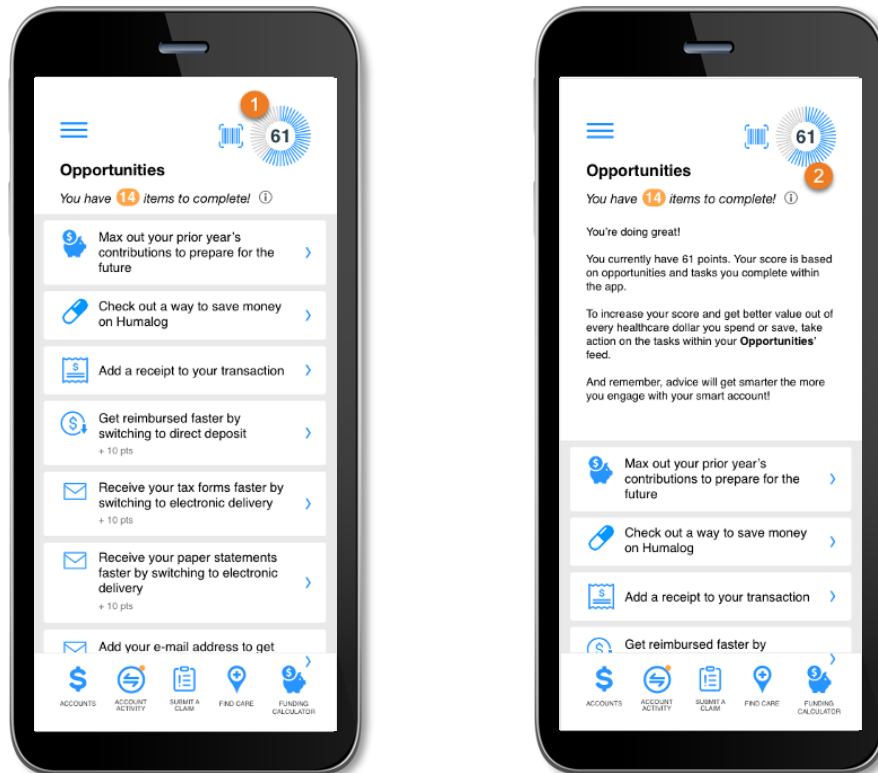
1

61

Opportunities

You have 14 items to complete! ⓘ

Max out your prior year's contributions to prepare for the future ›

Check out a way to save money on Humalog ›

$ Add a receipt to your transaction ›

Get reimbursed faster by switching to direct deposit ›
+ 10 pts

Receive your tax forms faster by switching to electronic delivery ›
+ 10 pts

Receive your paper statements faster by switching to electronic delivery ›
+ 10 pts

Add your e-mail address to get

ACCOUNTS ACCOUNT ACTIVITY SUBMIT A CLAIM FIND CARE FUNDING CALCULATOR

61

2

Opportunities

You have 14 items to complete! ⓘ

You're doing great!

You currently have 61 points. Your score is based on opportunities and tasks you complete within the app.

To increase your score and get better value out of every healthcare dollar you spend or save, take action on the tasks within your **Opportunities**' feed.

And remember, advice will get smarter the more you engage with your smart account!

Max out your prior year's contributions to prepare for the future ›

Check out a way to save money on Humalog ›

$ Add a receipt to your transaction ›

Get reimbursed faster by

ACCOUNTS ACCOUNT ACTIVITY SUBMIT A CLAIM FIND CARE FUNDING CALCULATOR